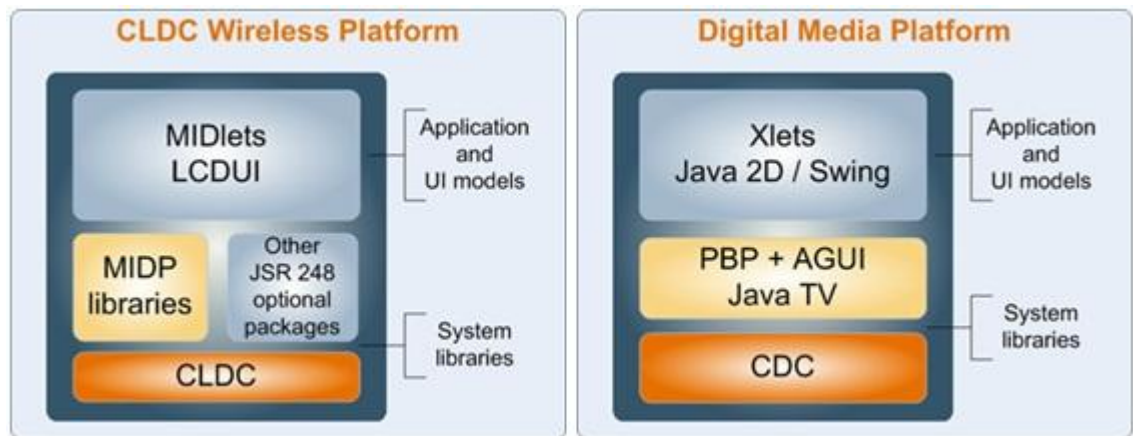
CLDC Wireless Platform

MIDlets
LCDUI

Application
and
UI models

MIDP
libraries

Other
JSR 248
optional
packages

System
libraries

CLDC

Digital Media Platform

Xlets
Java 2D / Swing

Application
and
UI models

PBP + AGUI
Java TV

System
libraries

CDC